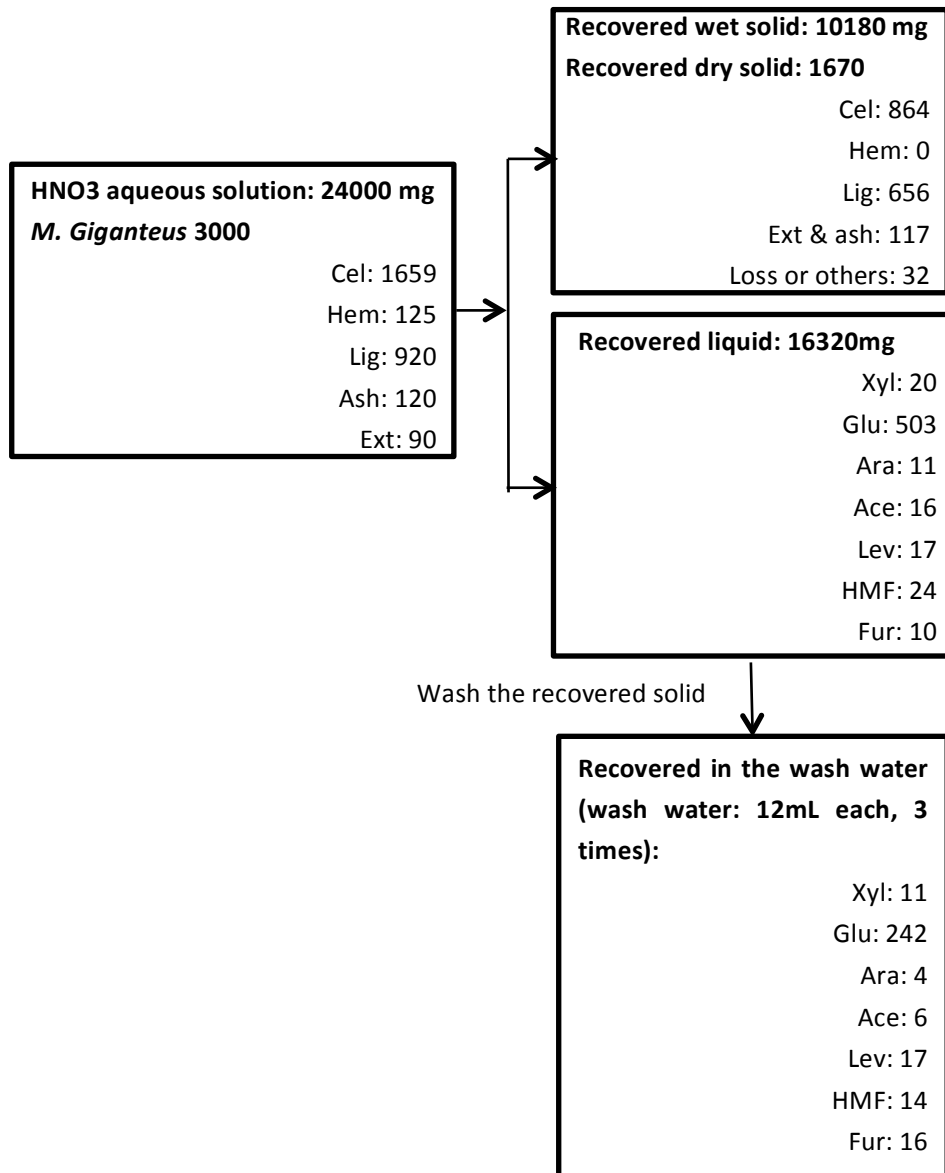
HNO3 aqueous solution: 24000 mg
*M. Giganteus* 3000
Cel: 1659
Hem: 125
Lig: 920
Ash: 120
Ext: 90

Recovered wet solid: 10180 mg
Recovered dry solid: 1670
Cel: 864
Hem: 0
Lig: 656
Ext & ash: 117
Loss or others: 32

Recovered liquid: 16320mg
Xyl: 20
Glu: 503
Ara: 11
Ace: 16
Lev: 17
HMF: 24
Fur: 10

Wash the recovered solid

Recovered in the wash water (wash water: 12mL each, 3 times):
Xyl: 11
Glu: 242
Ara: 4
Ace: 6
Lev: 17
HMF: 14
Fur: 16